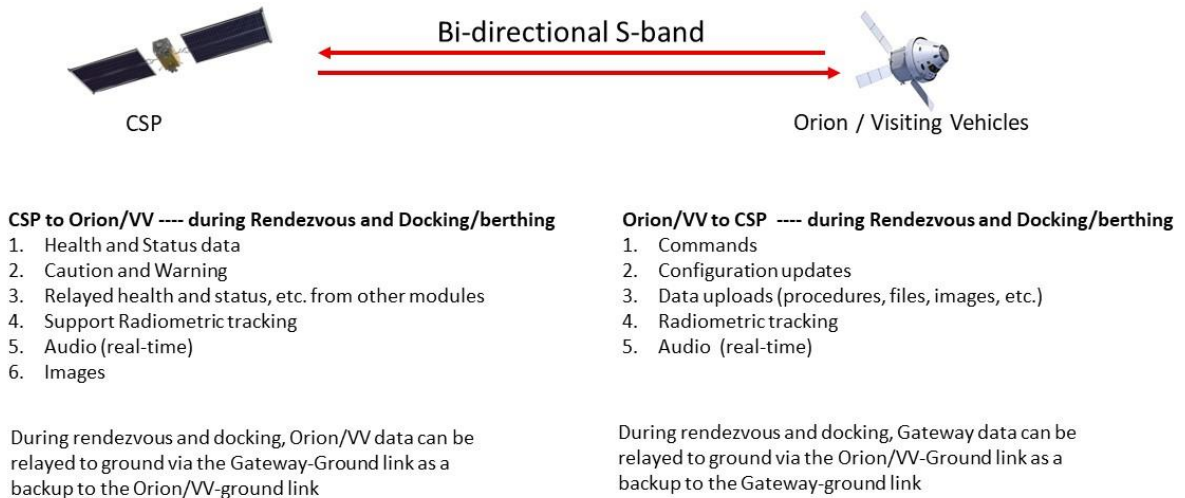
Bi-directional S-band

CSP

Orion / Visiting Vehicles

CSP to Orion/VV ---- during Rendezvous and Docking/berthing
1. Health and Status data
2. Caution and Warning
3. Relayed health and status, etc. from other modules
4. Support Radiometric tracking
5. Audio (real-time)
6. Images

During rendezvous and docking, Orion/VV data can be relayed to ground via the Gateway-Ground link as a backup to the Orion/VV-ground link

Orion/VV to CSP ---- during Rendezvous and Docking/berthing
1. Commands
2. Configuration updates
3. Data uploads (procedures, files, images, etc.)
4. Radiometric tracking
5. Audio (real-time)

During rendezvous and docking, Gateway data can be relayed to ground via the Orion/VV-Ground link as a backup to the Gateway-ground link